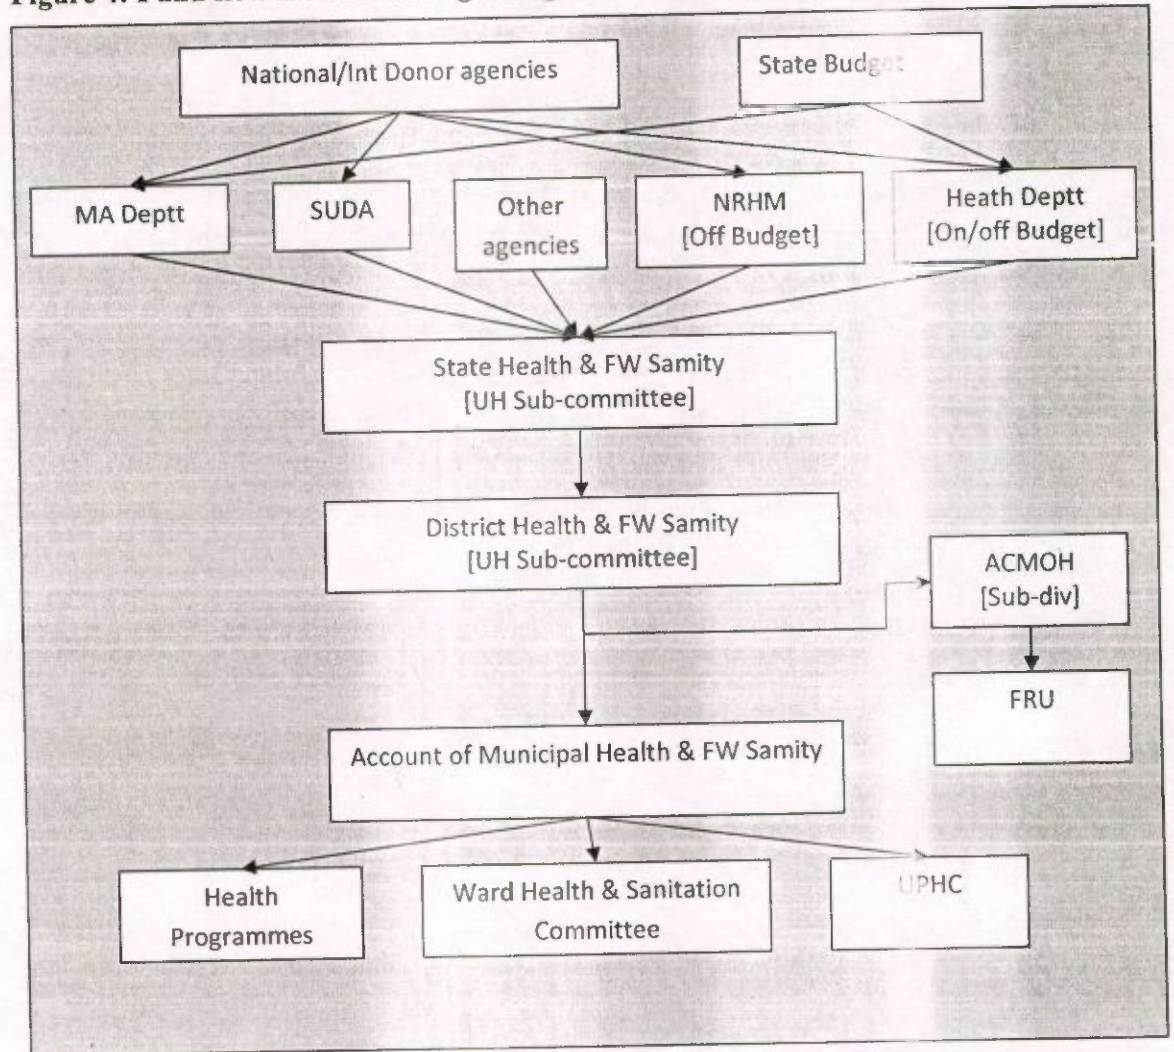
Figure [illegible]

National/Int Donor agencies

State Budget

MA Deptt

SUDA

Other agencies

NRHM [Off Budget]

Heath Deptt [On/off Budget]

State Health & FW Samity [UH Sub-committee]

District Health & FW Samity [UH Sub-committee]

ACMOH [Sub-div]

FRU

Account of Municipal Health & FW Samity

Health Programmes

Ward Health & Sanitation Committee

UPHC